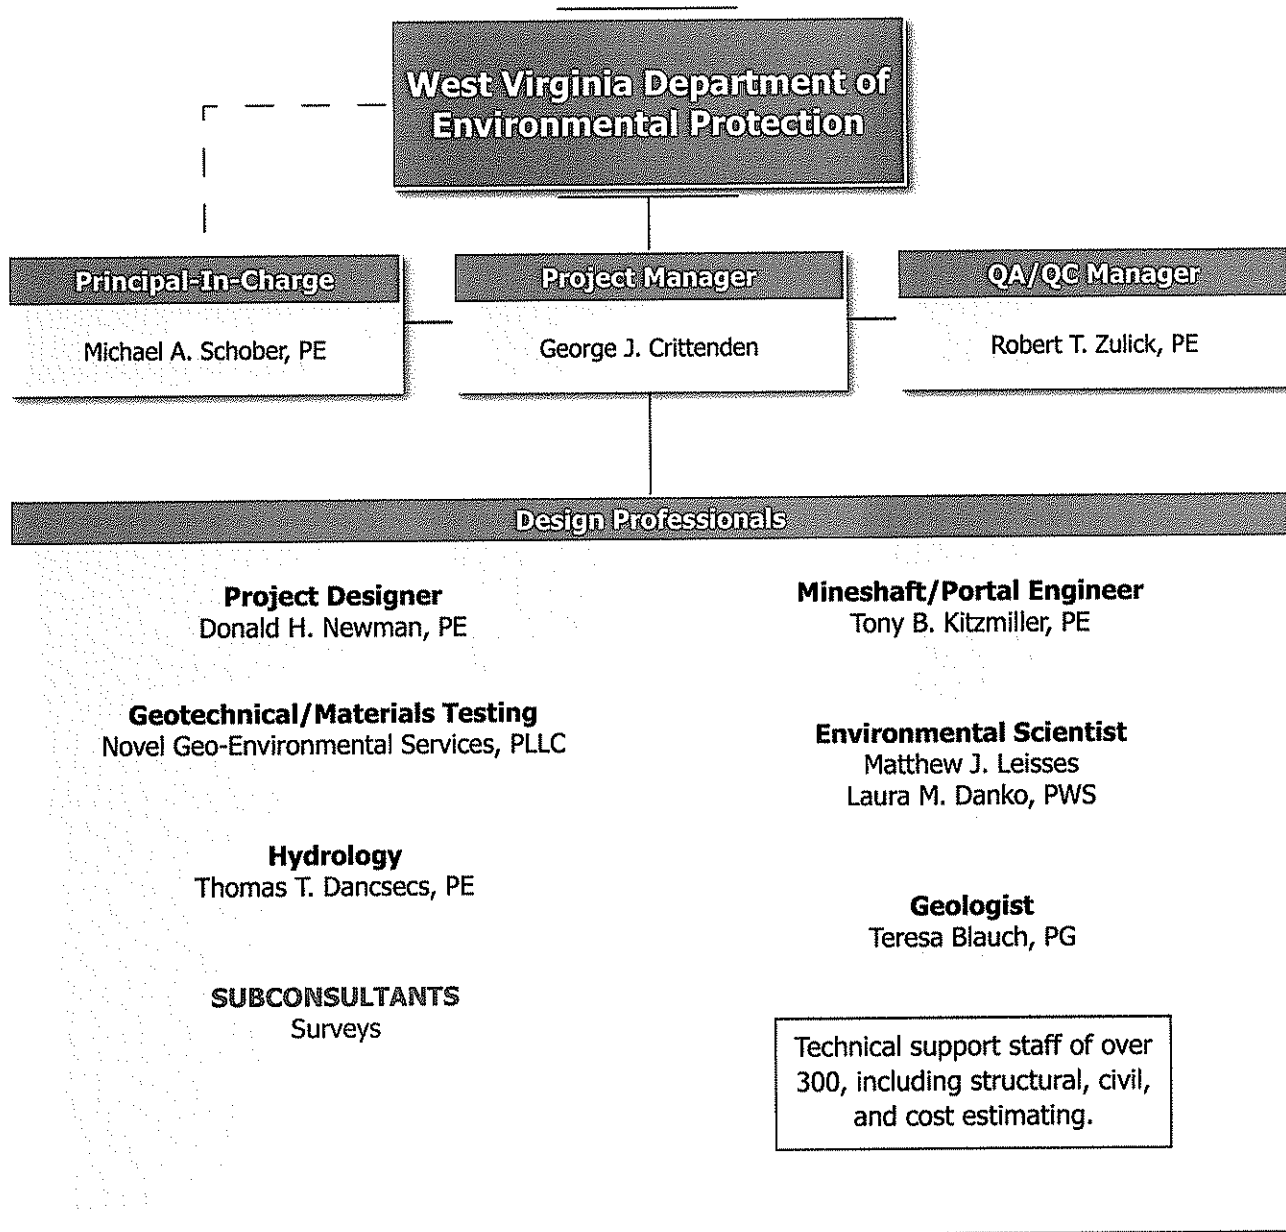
West Virginia Department of Environmental Protection

Principal-In-Charge
Michael A. Schober, PE

Project Manager
George J. Crittenden

QA/QC Manager
Robert T. Zulick, PE

Design Professionals

Project Designer
Donald H. Newman, PE

Geotechnical/Materials Testing
Novel Geo-Environmental Services, PLLC

Hydrology
Thomas T. Dancsecs, PE

SUBCONSULTANTS
Surveys

Mineshaft/Portal Engineer
Tony B. Kitzmiller, PE

Environmental Scientist
Matthew J. Leisses
Laura M. Danko, PWS

Geologist
Teresa Blauch, PG

Technical support staff of over 300, including structural, civil, and cost estimating.